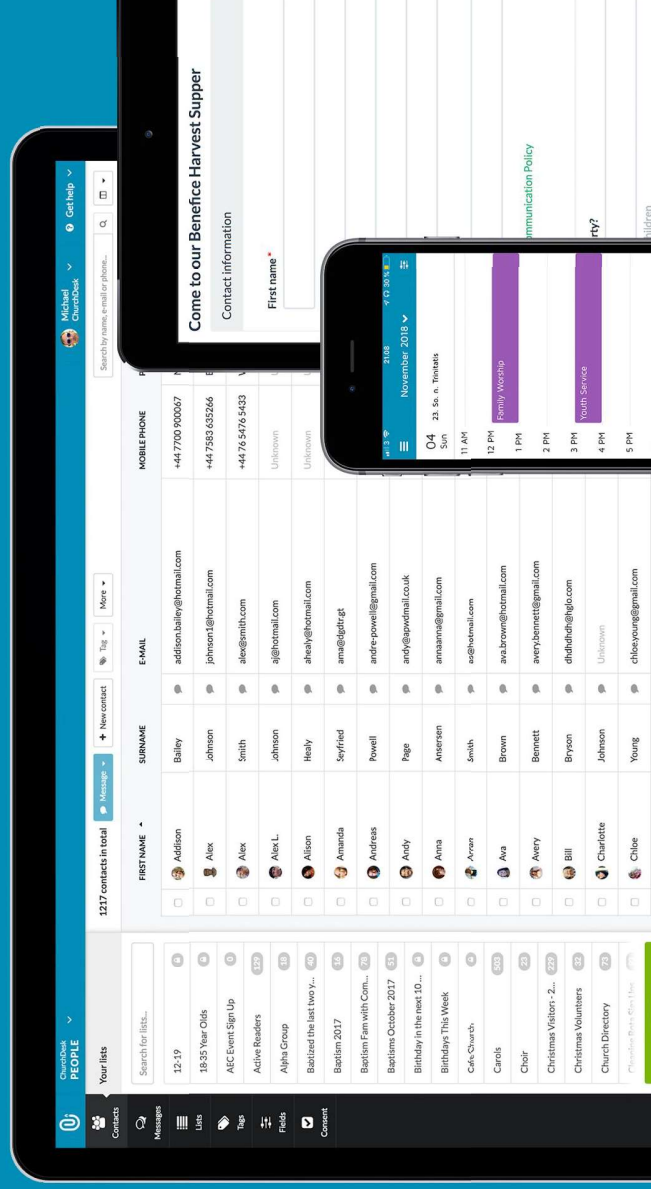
ChurchDesk
PEOPLE

Michael
ChurchDesk

Get help

Contacts
Messages
Lists
Tags
Fields
Consent

Your lists

Search for lists...

12-19
18-35 Year Olds
AEC Event Sign Up 0
Active Readers 139
Alpha Group 18
Baptized the last two y... 40
Baptism 2017 16
Baptism Fam with Com... 78
Baptisms October 2017 51
Birthday in the next 10 ...
Birthdays This Week
Cafe Church
Carols 503
Choir 23
Christmas Visitors - 2... 229
Christmas Volunteers 32
Church Directory 73
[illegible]

1217 contacts in total

Message
+ New contact
Tag
More

Search by name, e-mail or phone...

| FIRST NAME | SURNAME | E-MAIL | MOBILE PHONE |
|---|---|---|---|
| Addison | Bailey | addison.bailey@hotmail.com | +44 7700 900067 |
| Alex | Johnson | johnson1@hotmail.com | +44 7583 635266 |
| Alex | Smith | alex@smith.com | +44 76 5476 5433 |
| Alex L. | Johnson | aj@hotmail.com | Unknown |
| Alison | Healy | ahealy@hotmail.com | Unknown |
| Amanda | Seyfried | ama@dgdtrgt | |
| Andreas | Powell | andre-powell@gmail.com | |
| Andy | Page | andy@apwdmail.co.uk | |
| Anna | Ansersen | annaanna@gmail.com | |
| Arran | Smith | as@hotmail.com | |
| Ava | Brown | ava.brown@hotmail.com | |
| Avery | Bennett | avery.bennett@gmail.com | |
| Bill | Bryson | dhdhdhdh@hglo.com | |
| Charlotte | Johnson | Unknown | |
| Chloe | Young | chloe.young@gmail.com | |

Come to our Benefice Harvest Supper
Contact information
First name *
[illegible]mmunication Policy
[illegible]rty?
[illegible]ildren

21:08
November 2018
04 Sun 23. So. n. Trinitatis
11 AM
12 PM Family Worship
1 PM
2 PM
3 PM Youth Service
4 PM
5 PM